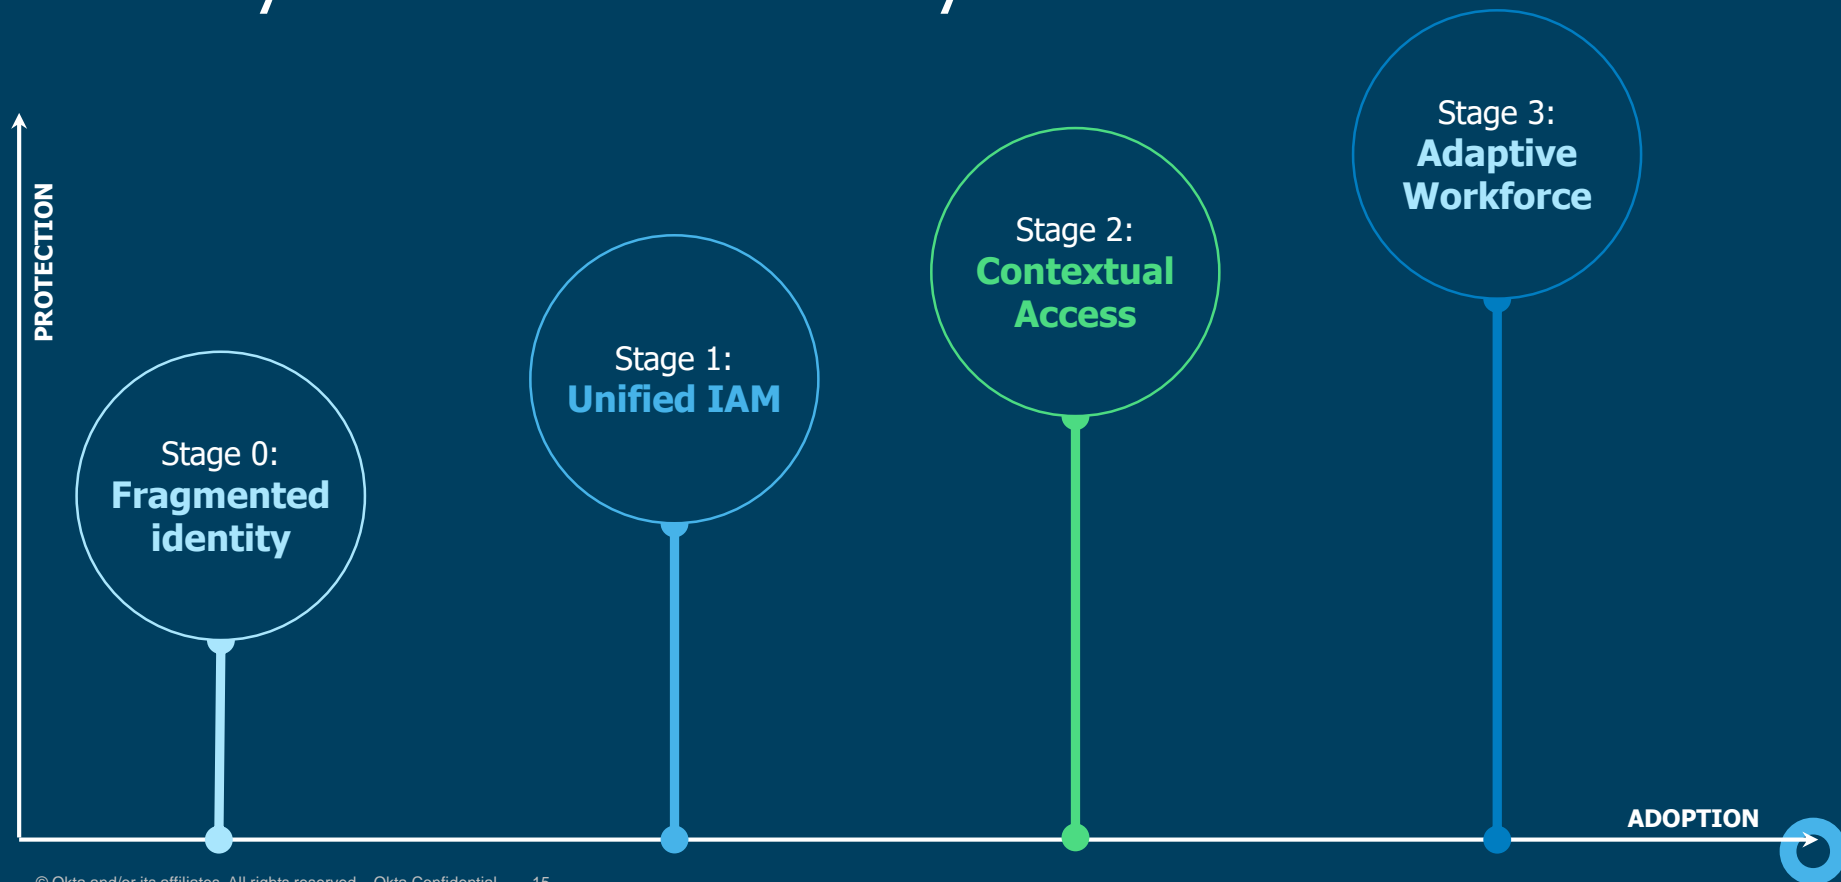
PROTECTION

Stage 0:
Fragmented identity

Stage 1:
Unified IAM

Stage 2:
Contextual Access

Stage 3:
Adaptive Workforce

ADOPTION

© Okta and/or its affiliates. All rights reserved. Okta Confidential 15